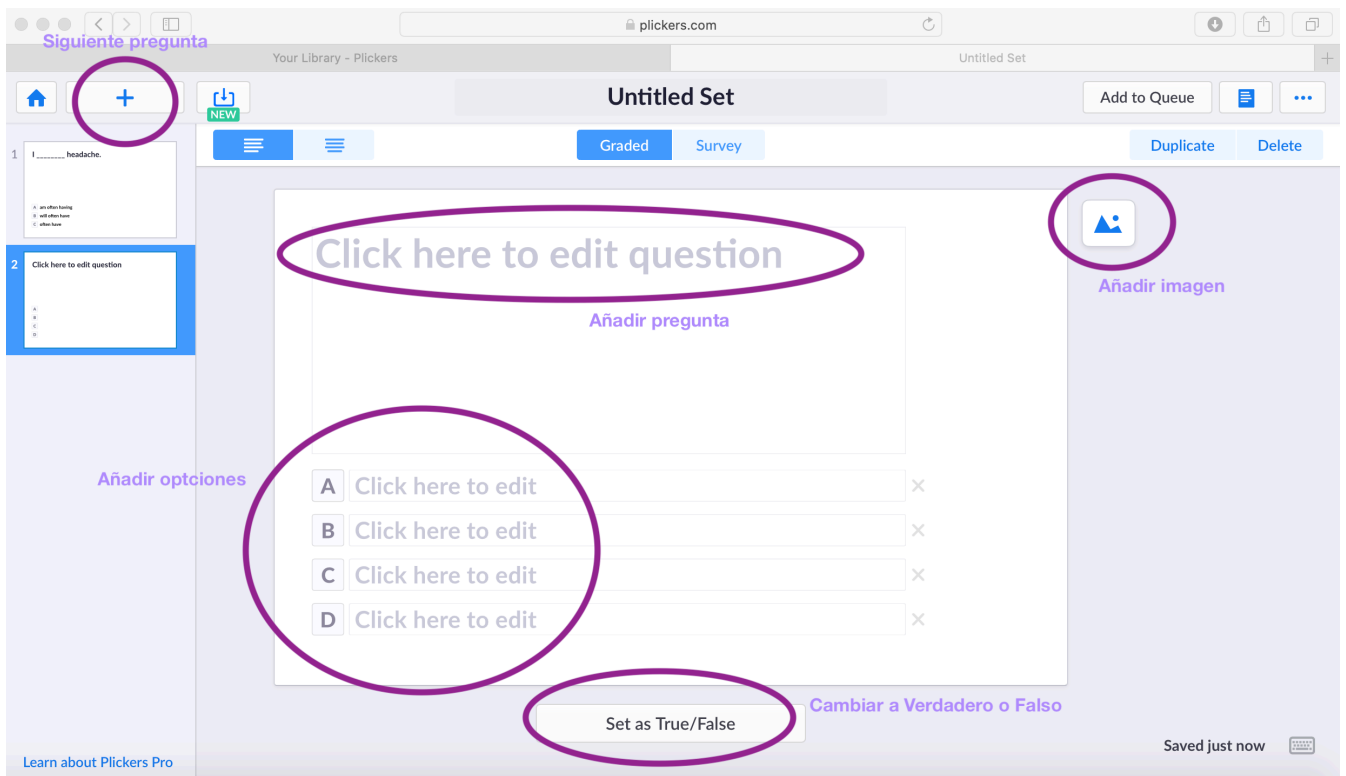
plickers.com

Siguiente pregunta

Your Library - Plickers

Untitled Set

+

NEW

Untitled Set

Add to Queue

Graded

Survey

Duplicate

Delete

1 I ________ headache.

A am often having
B will often have
C often have

2 Click here to edit question

A
B
C
D

Click here to edit question

Añadir pregunta

Añadir imagen

Añadir optciones

A Click here to edit ×
B Click here to edit ×
C Click here to edit ×
D Click here to edit ×

Set as True/False

Cambiar a Verdadero o Falso

Learn about Plickers Pro

Saved just now